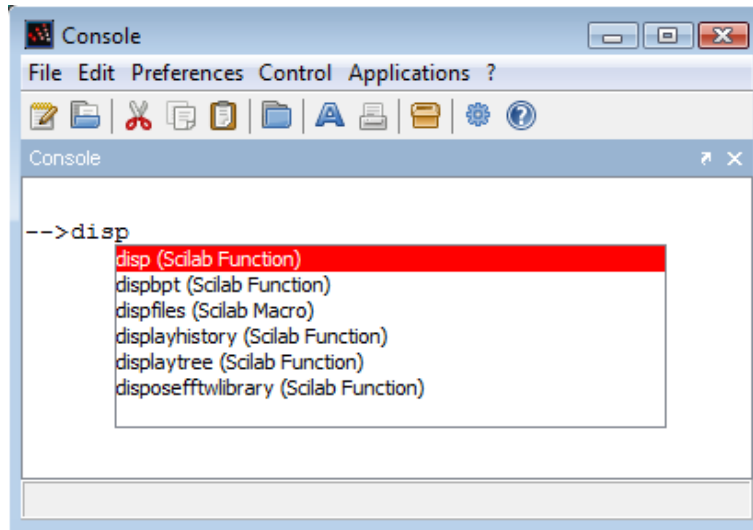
Console

File Edit Preferences Control Applications ?

Console

-->disp

disp (Scilab Function)
dispbpt (Scilab Function)
dispfiles (Scilab Macro)
displayhistory (Scilab Function)
displaytree (Scilab Function)
disposefftwlibrary (Scilab Function)